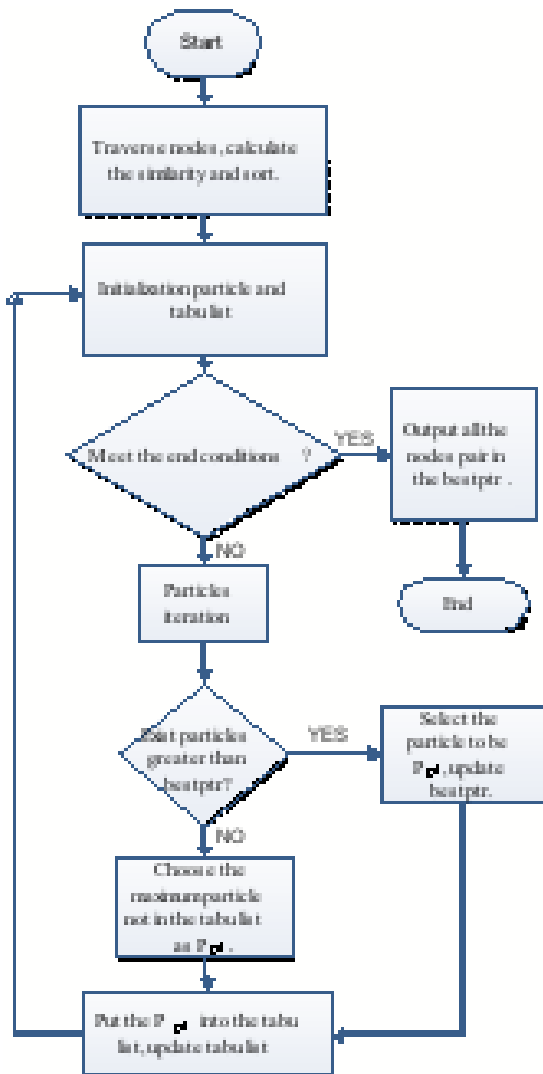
Start

Traverse nodes , calculate the similarity and sort.

Initialization particle and tabu list

Meet the end conditions ?

YES

Output all the nodes pair in the bestptr .

End

NO

Particles iteration

Exist particles greater than bestptr?

YES

Select the particle to be $P_{cd}$ , update bestptr.

NO

Choose the maximum particle not in the tabu list as $P_{cd}$ .

Put the $P_{cd}$ into the tabu list, update tabu list